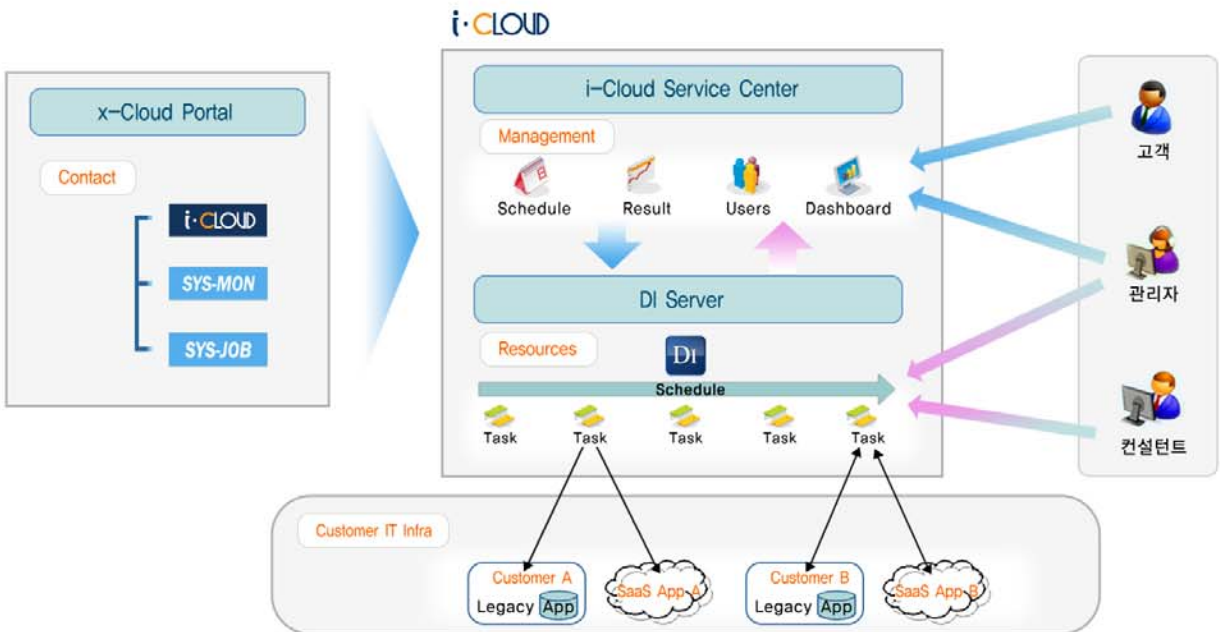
i·CLOUD

x-Cloud Portal

Contact

i·CLOUD

SYS-MON

SYS-JOB

i-Cloud Service Center

Management

Schedule Result Users Dashboard

DI Server

Resources

DI

Schedule

Task Task Task Task Task

고객

관리자

컨설턴트

Customer IT Infra

Customer A
Legacy App

SaaS App A

Customer B
Legacy App

SaaS App B